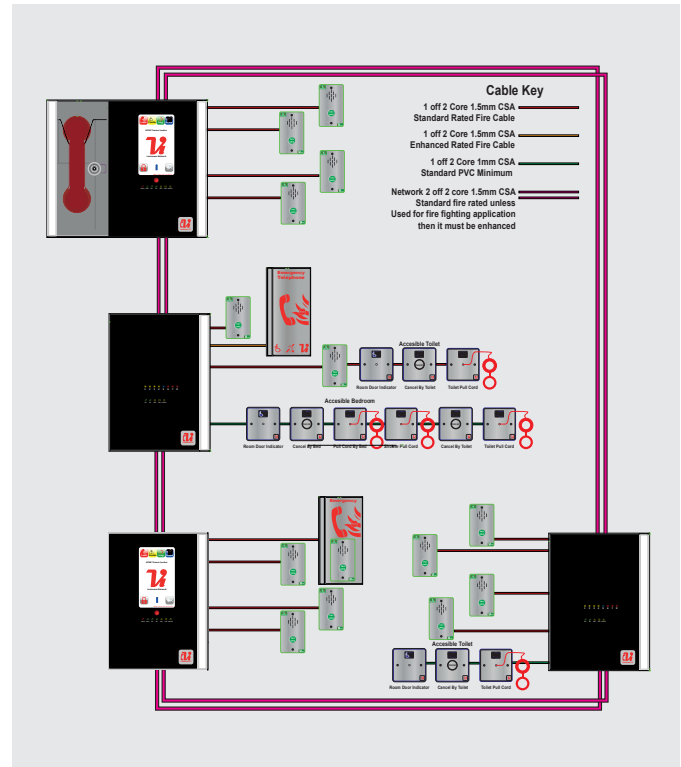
Cable Key

1 off 2 Core 1.5mm CSA
Standard Rated Fire Cable

1 off 2 Core 1.5mm CSA
Enhanced Rated Fire Cable

1 off 2 Core 1mm CSA
Standard PVC Minimum

Network 2 off 2 core 1.5mm CSA
Standard fire rated unless
Used for fire fighting application
then it must be enhanced

Emergency Telephone

Accesible Toilet

Room Door Indicator
Cancel By Toilet
Toilet Pull Cord

Accesible Bedroom

Room Door Indicator
Cancel By Bed
Pull Cord By Bed
Shower Pull Cord
Cancel By Toilet
Toilet Pull Cord

Emergency

Accesible Toilet

Room Door Indicator
Cancel By Toilet
Toilet Pull Cord